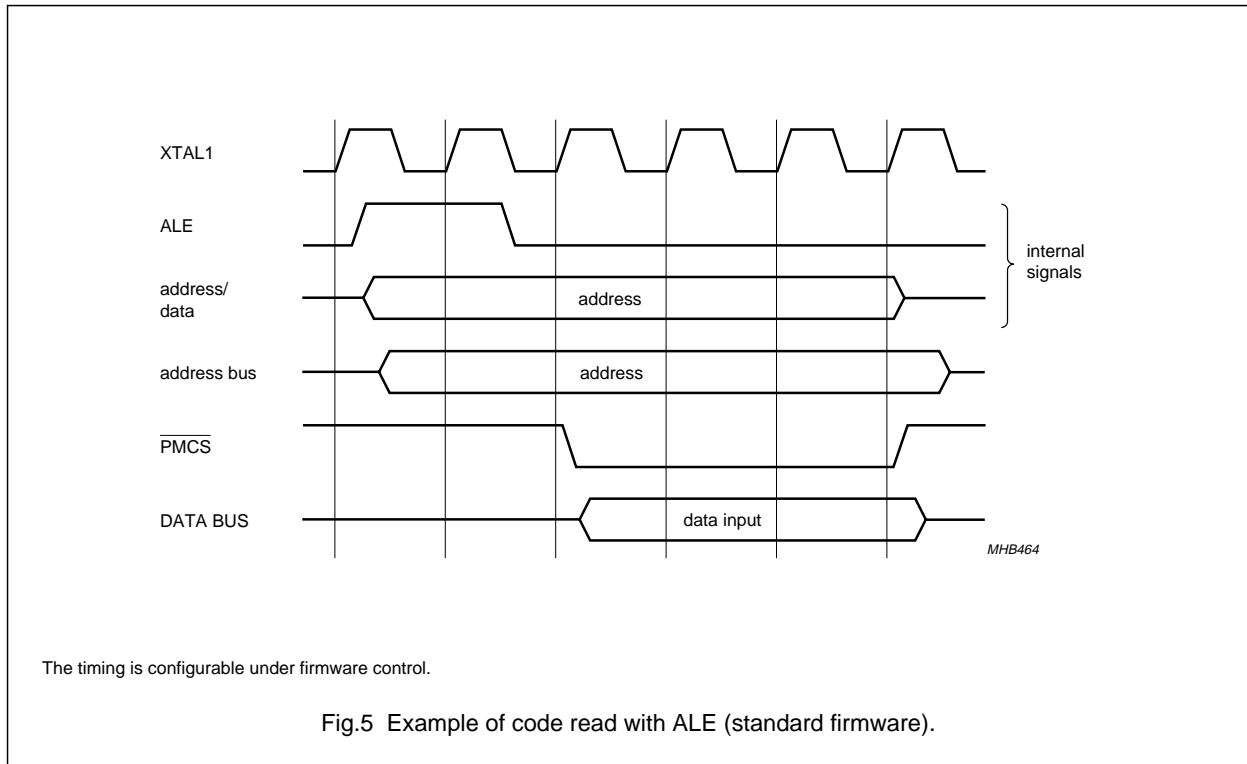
XTAL1

ALE

address/
data

address

internal
signals

address bus

address

$\overline{PMCS}$

DATA BUS

data input

MHB464

The timing is configurable under firmware control.

Fig.5 Example of code read with ALE (standard firmware).